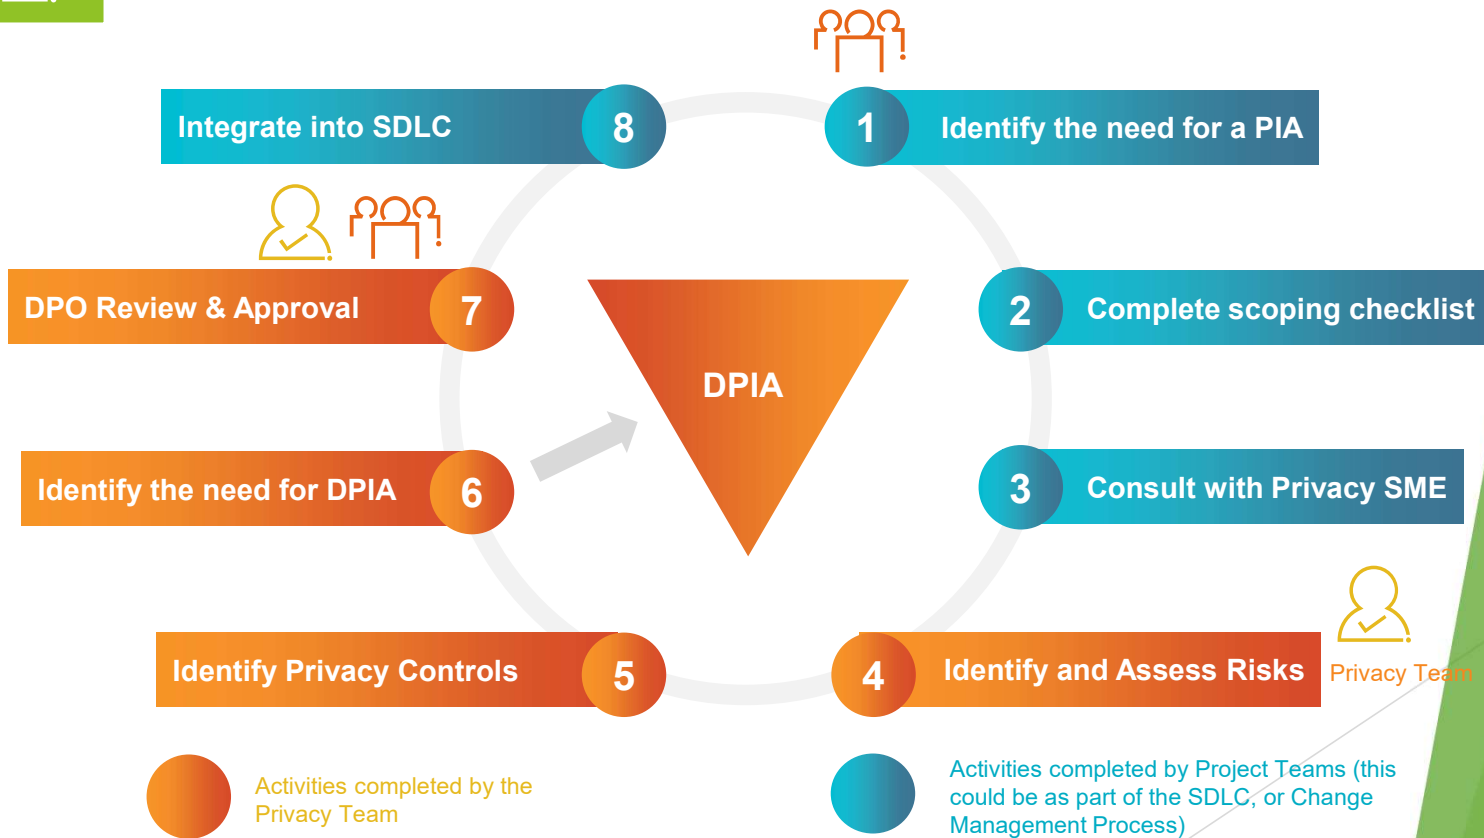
8 Integrate into SDLC

1 Identify the need for a PIA

7 DPO Review & Approval

2 Complete scoping checklist

DPIA

6 Identify the need for DPIA

3 Consult with Privacy SME

5 Identify Privacy Controls

4 Identify and Assess Risks

Privacy Team

Activities completed by the Privacy Team

Activities completed by Project Teams (this could be as part of the SDLC, or Change Management Process)